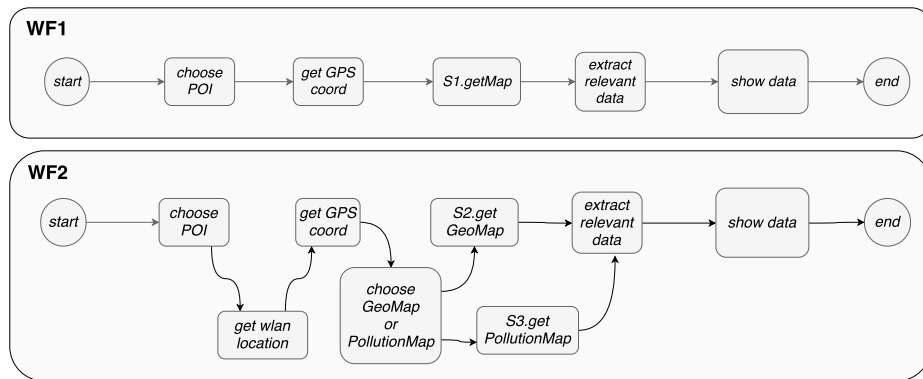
WF1

start

choose POI

get GPS coord

S1.getMap

extract relevant data

show data

end

WF2

start

choose POI

get wlan location

get GPS coord

choose GeoMap or PollutionMap

S2.get GeoMap

S3.get PollutionMap

extract relevant data

show data

end